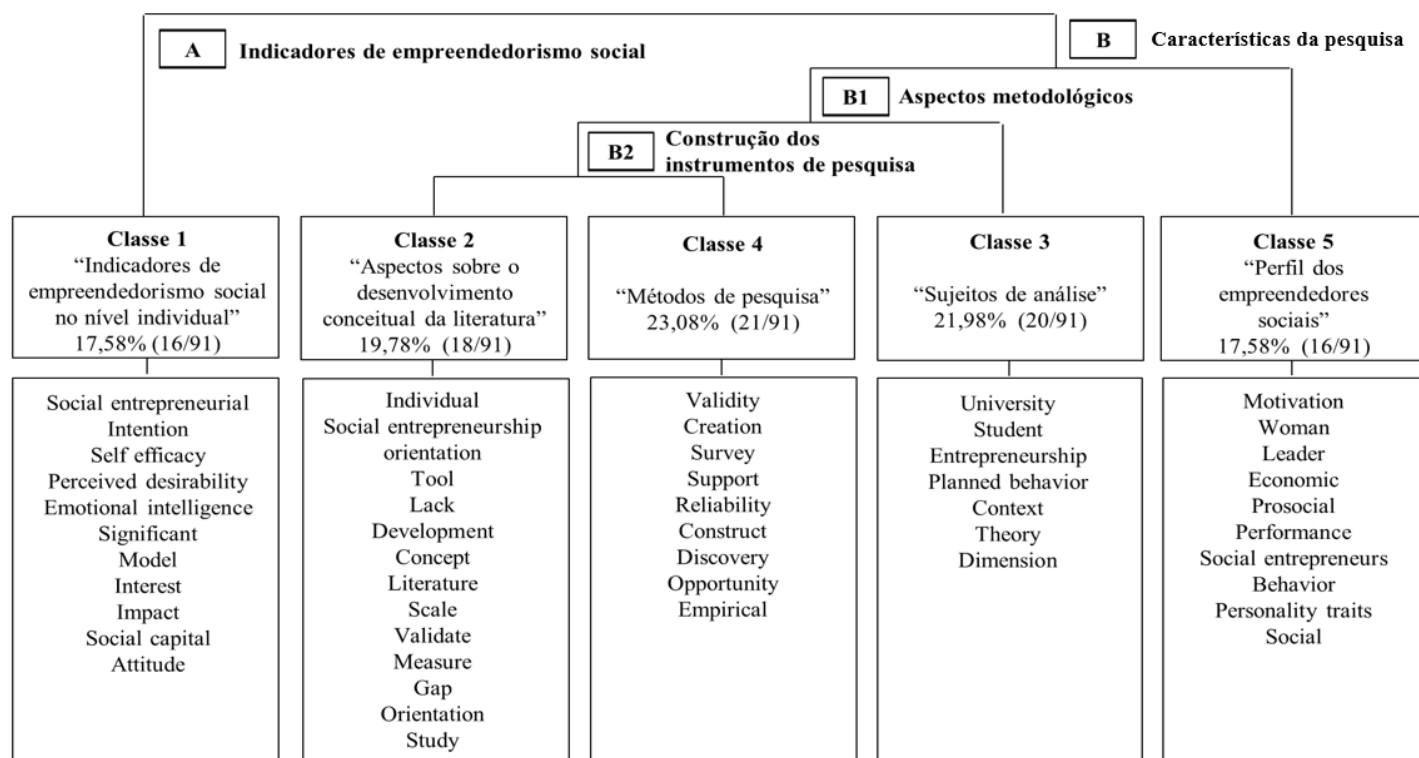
A Indicadores de empreendedorismo social

B Características da pesquisa

B1 Aspectos metodológicos

B2 Construção dos instrumentos de pesquisa

Classe 1
"Indicadores de empreendedorismo social no nível individual"
17,58% (16/91)

Social entrepreneurial
Intention
Self efficacy
Perceived desirability
Emotional intelligence
Significant
Model
Interest
Impact
Social capital
Attitude

Classe 2
"Aspectos sobre o desenvolvimento conceitual da literatura"
19,78% (18/91)

Individual
Social entrepreneurship orientation
Tool
Lack
Development
Concept
Literature
Scale
Validate
Measure
Gap
Orientation
Study

Classe 4
"Métodos de pesquisa"
23,08% (21/91)

Validity
Creation
Survey
Support
Reliability
Construct
Discovery
Opportunity
Empirical

Classe 3
"Sujeitos de análise"
21,98% (20/91)

University
Student
Entrepreneurship
Planned behavior
Context
Theory
Dimension

Classe 5
"Perfil dos empreendedores sociais"
17,58% (16/91)

Motivation
Woman
Leader
Economic
Prosocial
Performance
Social entrepreneurs
Behavior
Personality traits
Social